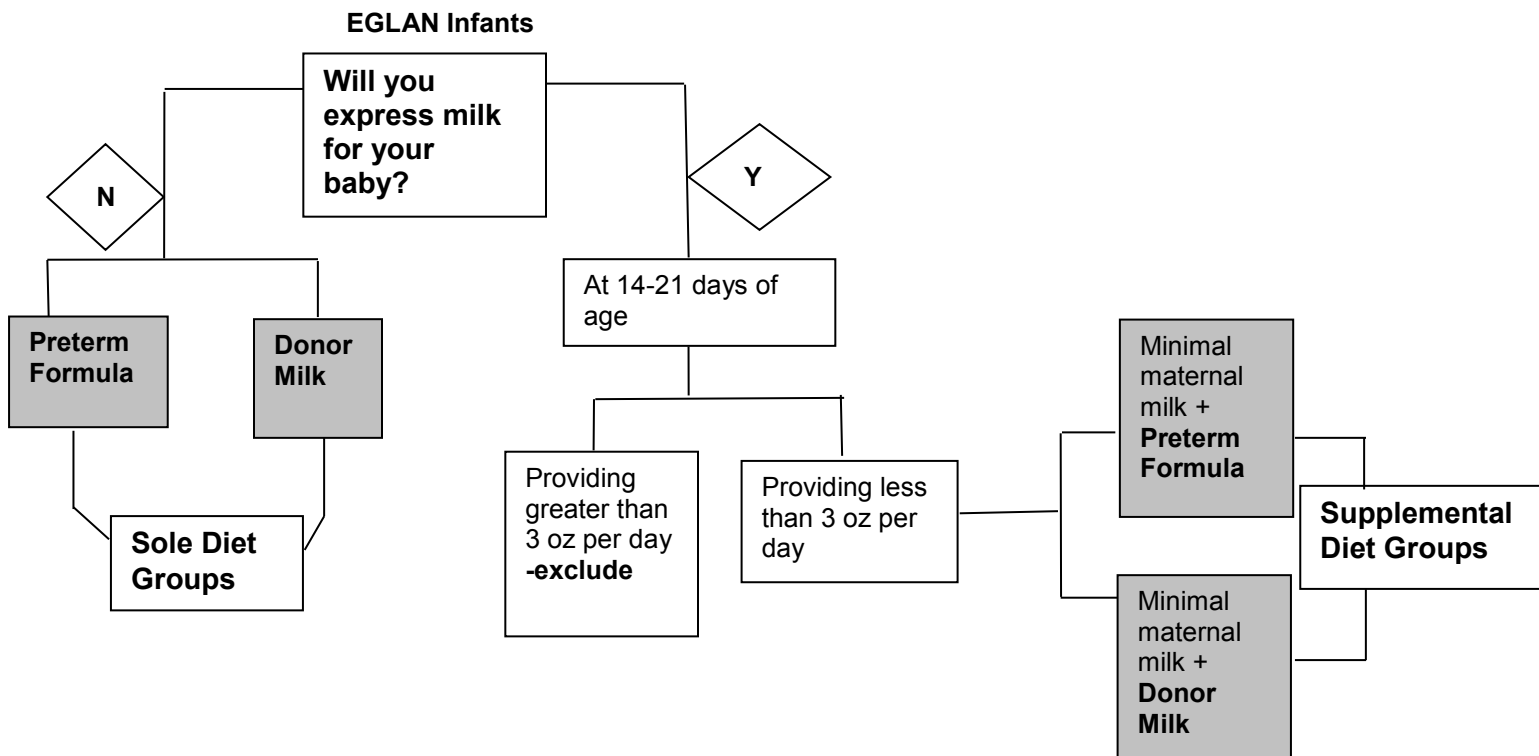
EGLAN Infants

Will you express milk for your baby?

N

Y

Preterm Formula

Donor Milk

Sole Diet Groups

At 14-21 days of age

Providing greater than 3 oz per day -exclude

Providing less than 3 oz per day

Minimal maternal milk + Preterm Formula

Minimal maternal milk + Donor Milk

Supplemental Diet Groups